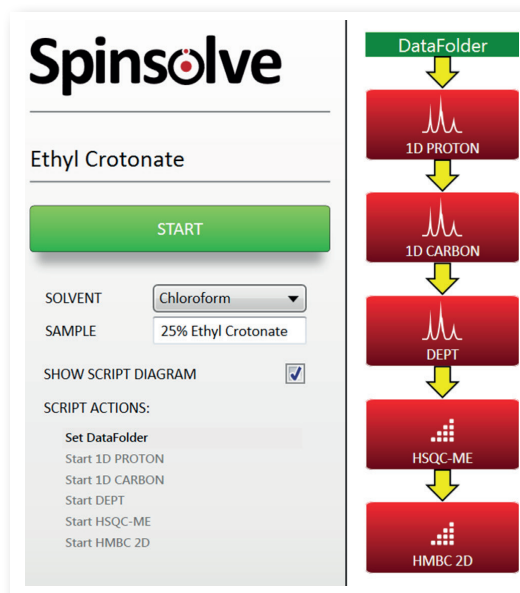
Spinsolve

Ethyl Crotonate

START

SOLVENT Chloroform

SAMPLE 25% Ethyl Crotonate

SHOW SCRIPT DIAGRAM

SCRIPT ACTIONS:

Set DataFolder
Start 1D PROTON
Start 1D CARBON
Start DEPT
Start HSQC-ME
Start HMBC 2D

DataFolder

1D PROTON

1D CARBON

DEPT

HSQC-ME

HMBC 2D